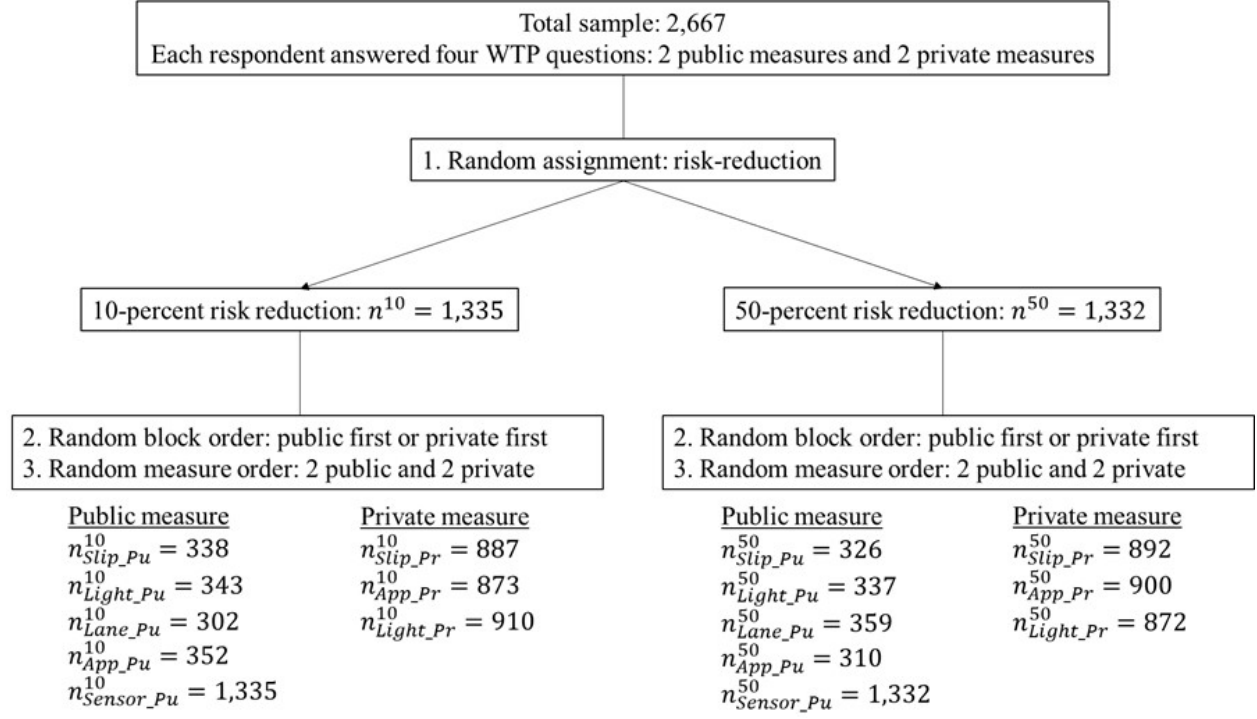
Total sample: 2,667
Each respondent answered four WTP questions: 2 public measures and 2 private measures

1. Random assignment: risk-reduction

10-percent risk reduction: $n^{10} = 1{,}335$

50-percent risk reduction: $n^{50} = 1{,}332$

2. Random block order: public first or private first
3. Random measure order: 2 public and 2 private

Public measure
$n^{10}_{Slip\_Pu} = 338$
$n^{10}_{Light\_Pu} = 343$
$n^{10}_{Lane\_Pu} = 302$
$n^{10}_{App\_Pu} = 352$
$n^{10}_{Sensor\_Pu} = 1{,}335$

Private measure
$n^{10}_{Slip\_Pr} = 887$
$n^{10}_{App\_Pr} = 873$
$n^{10}_{Light\_Pr} = 910$

2. Random block order: public first or private first
3. Random measure order: 2 public and 2 private

Public measure
$n^{50}_{Slip\_Pu} = 326$
$n^{50}_{Light\_Pu} = 337$
$n^{50}_{Lane\_Pu} = 359$
$n^{50}_{App\_Pu} = 310$
$n^{50}_{Sensor\_Pu} = 1{,}332$

Private measure
$n^{50}_{Slip\_Pr} = 892$
$n^{50}_{App\_Pr} = 900$
$n^{50}_{Light\_Pr} = 872$